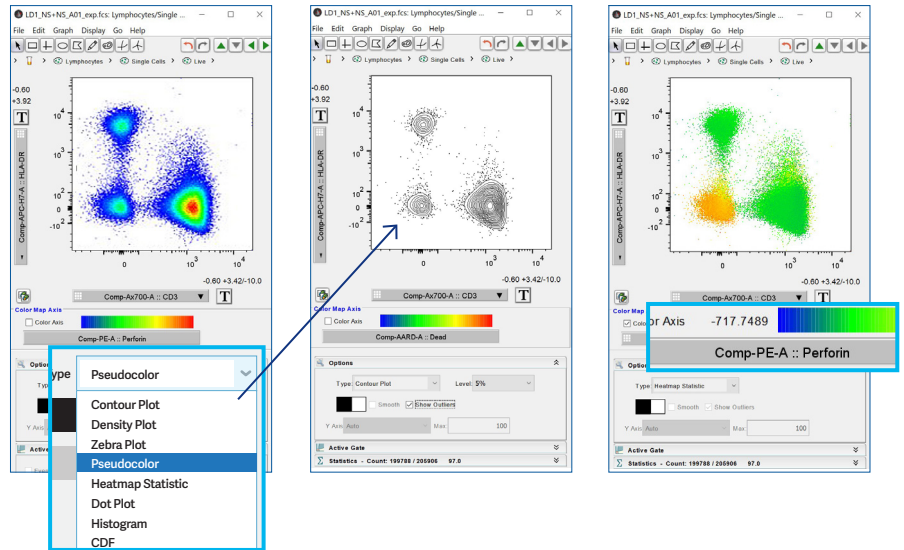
LD1_NS+NS_A01_exp.fcs: Lymphocytes/Single ...

File Edit Graph Display Go Help

Lymphocytes > Single Cells > Live

-0.60
+3.92

T

Comp-APC-H7-A :: HLA-DR

$10^4$
$10^3$
$10^2$
0
$-10^2$

0
$10^3$

-0.60 +3.42/-10.0

Comp-Ax700-A :: CD3

T

Color Map Axis

Color Axis

Comp-PE-A :: Perforin

Options

Type

Pseudocolor

Contour Plot
Density Plot
Zebra Plot
Pseudocolor
Heatmap Statistic
Dot Plot
Histogram
CDF

LD1_NS+NS_A01_exp.fcs: Lymphocytes/Single ...

File Edit Graph Display Go Help

Lymphocytes > Single Cells > Live

-0.60
+3.92

T

Comp-APC-H7-A :: HLA-DR

$10^4$
$10^3$
$10^2$
0
$-10^2$

0
$10^3$

-0.60 +3.42/-10.0

Comp-Ax700-A :: CD3

T

Color Map Axis

Color Axis

Comp-AARD-A :: Dead

Options

Type Contour Plot Level 5%

Smooth Show Outliers

Y Axis Auto Max 100

Active Gate

Statistics - Count: 199788 / 205906 97.0

LD1_NS+NS_A01_exp.fcs: Lymphocytes/Single ...

File Edit Graph Display Go Help

Lymphocytes > Single Cells > Live

-0.60
+3.92

T

Comp-APC-H7-A :: HLA-DR

$10^4$
$10^3$
$10^2$
0
$-10^2$

0
$10^3$

-0.60 +3.42/-10.0

Comp-Ax700-A :: CD3

T

Color Map Axis

or Axis -717.7489

Comp-PE-A :: Perforin

Options

Type Heatmap Statistic

Smooth Show Outliers

Y Axis Auto Max 100

Active Gate

Statistics - Count: 199788 / 205906 97.0